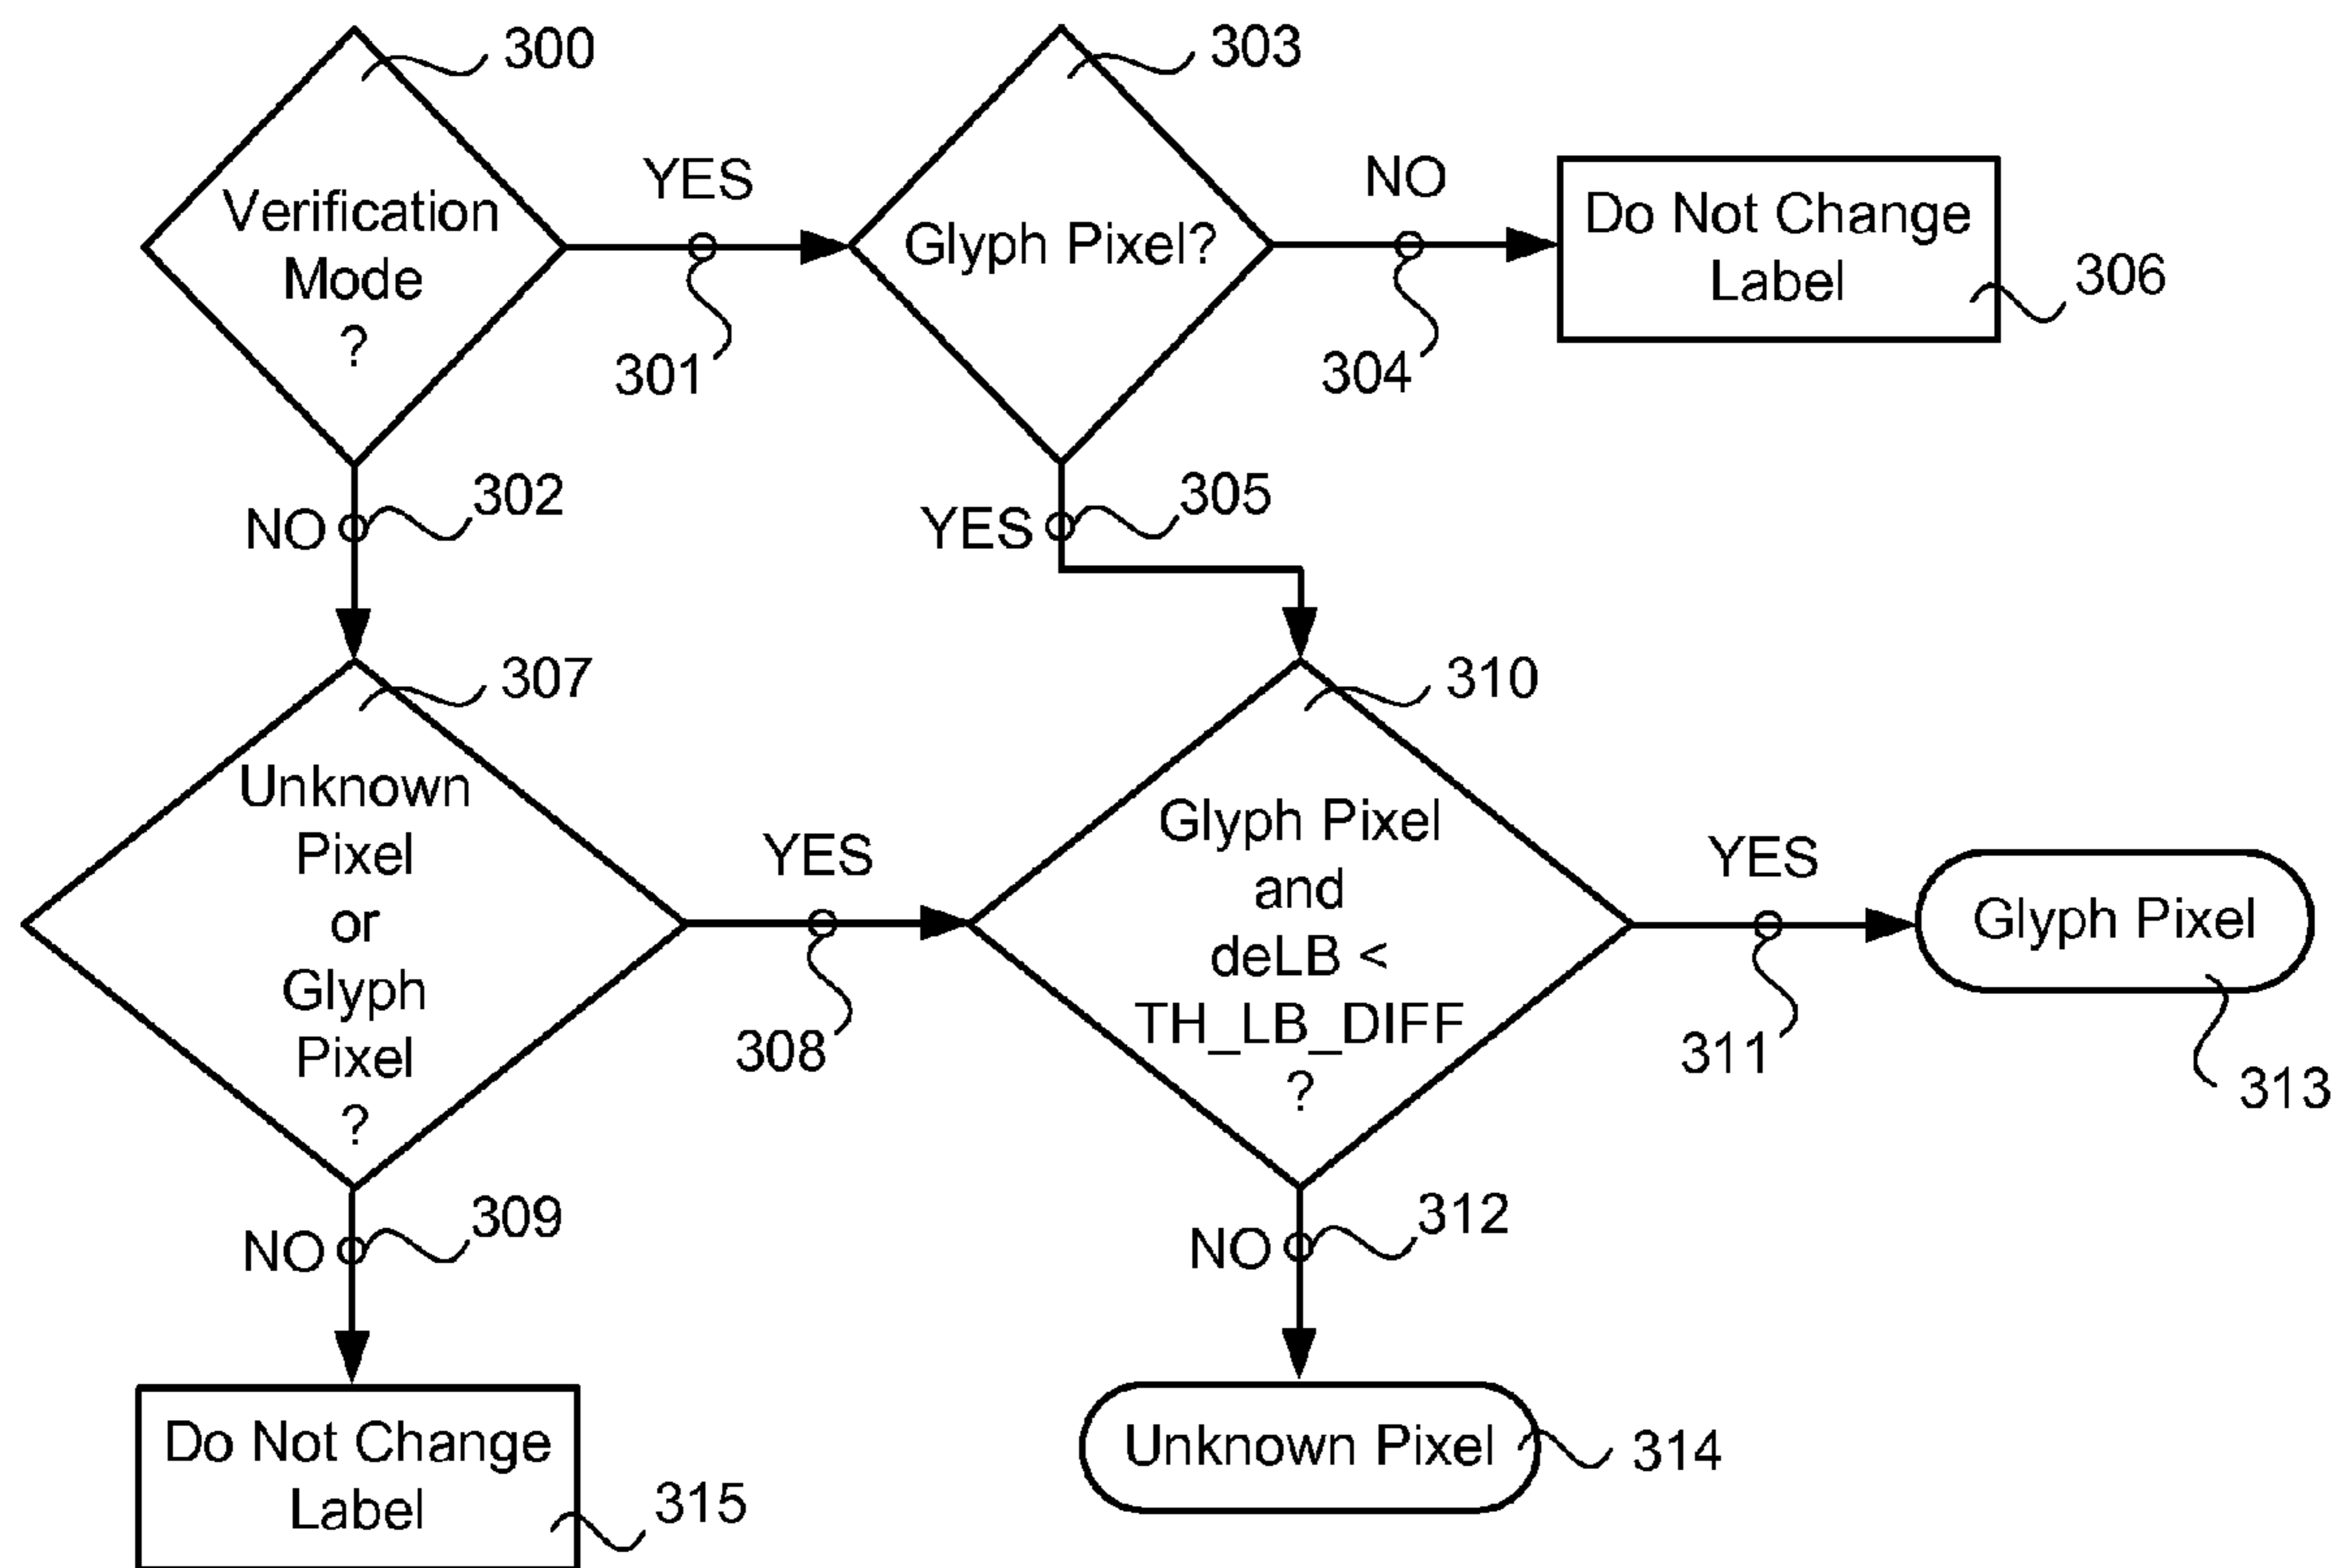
300
Verification Mode ?
YES
301
303
Glyph Pixel?
NO
304
Do Not Change Label
306
NO
302
YES
305
307
Unknown Pixel or Glyph Pixel ?
YES
308
310
Glyph Pixel and deLB < TH_LB_DIFF ?
YES
311
Glyph Pixel
313
NO
309
NO
312
Do Not Change Label
315
Unknown Pixel
314